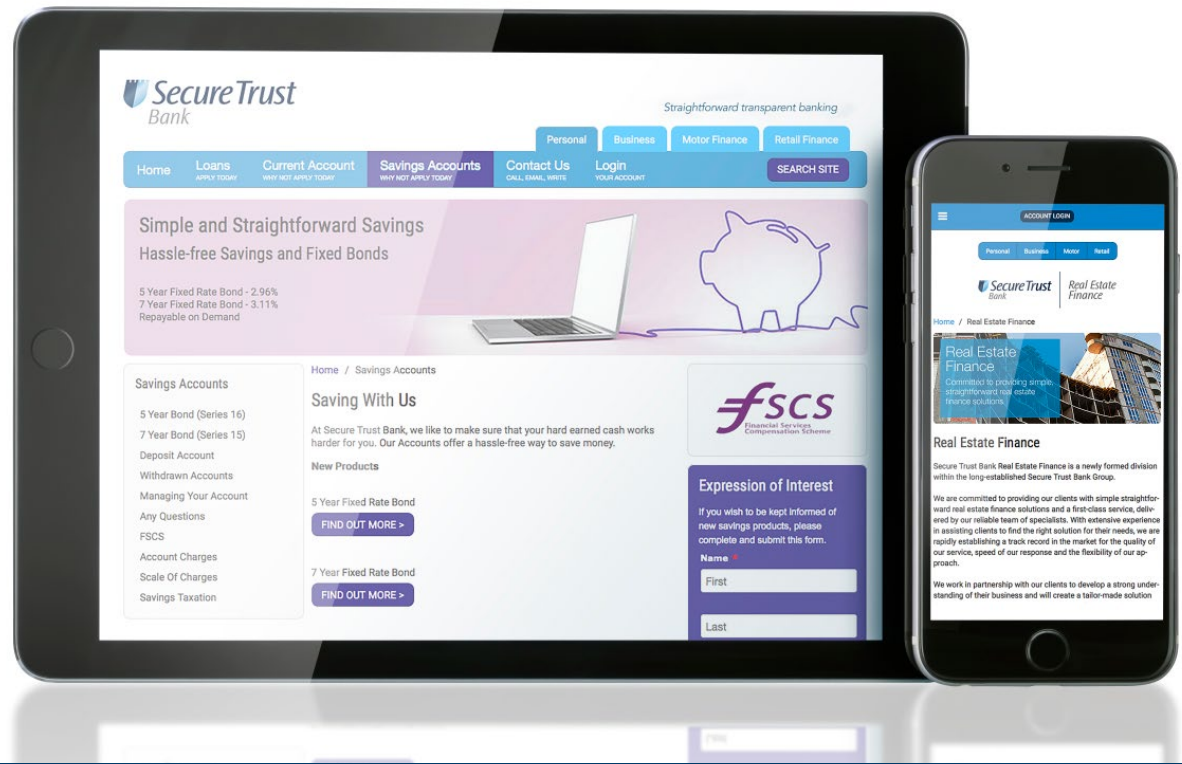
Secure Trust Bank

Straightforward transparent banking

Personal | Business | Motor Finance | Retail Finance

Home | Loans APPLY TODAY | Current Account WHY NOT APPLY TODAY | Savings Accounts WHY NOT APPLY TODAY | Contact Us CALL, EMAIL, WRITE | Login YOUR ACCOUNT | SEARCH SITE

Simple and Straightforward Savings
Hassle-free Savings and Fixed Bonds

5 Year Fixed Rate Bond - 2.96%
7 Year Fixed Rate Bond - 3.11%
Repayable on Demand

Savings Accounts
5 Year Bond (Series 16)
7 Year Bond (Series 15)
Deposit Account
Withdrawn Accounts
Managing Your Account
Any Questions
FSCS
Account Charges
Scale Of Charges
Savings Taxation

Home / Savings Accounts

Saving With Us

At Secure Trust Bank, we like to make sure that your hard earned cash works harder for you. Our Accounts offer a hassle-free way to save money.

New Products

5 Year Fixed Rate Bond
FIND OUT MORE >

7 Year Fixed Rate Bond
FIND OUT MORE >

FSCS
Financial Services Compensation Scheme

Expression of Interest
If you wish to be kept informed of new savings products, please complete and submit this form.
Name *
First
Last

ACCOUNT LOGIN
Personal | Business | Motor | Retail
Secure Trust Bank | Real Estate Finance
Home / Real Estate Finance

Real Estate Finance
Committed to providing simple, straightforward real estate finance solutions

Real Estate Finance

Secure Trust Bank Real Estate Finance is a newly formed division within the long-established Secure Trust Bank Group.

We are committed to providing our clients with simple straightforward real estate finance solutions and a first-class service, delivered by our reliable team of specialists. With extensive experience in assisting clients to find the right solution for their needs, we are rapidly establishing a track record in the market for the quality of our service, speed of our response and the flexibility of our approach.

We work in partnership with our clients to develop a strong understanding of their business and will create a tailor-made solution